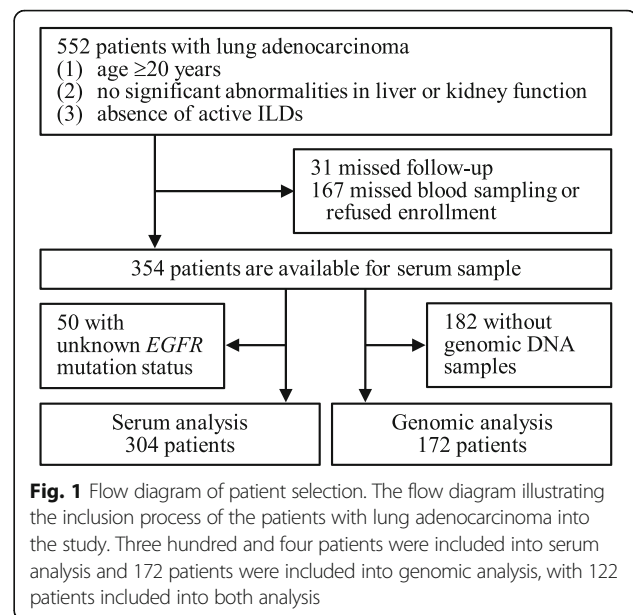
552 patients with lung adenocarcinoma
(1) age ≥20 years
(2) no significant abnormalities in liver or kidney function
(3) absence of active ILDs

31 missed follow-up
167 missed blood sampling or refused enrollment

354 patients are available for serum sample

50 with unknown *EGFR* mutation status

182 without genomic DNA samples

Serum analysis
304 patients

Genomic analysis
172 patients

**Fig. 1** Flow diagram of patient selection. The flow diagram illustrating the inclusion process of the patients with lung adenocarcinoma into the study. Three hundred and four patients were included into serum analysis and 172 patients were included into genomic analysis, with 122 patients included into both analysis